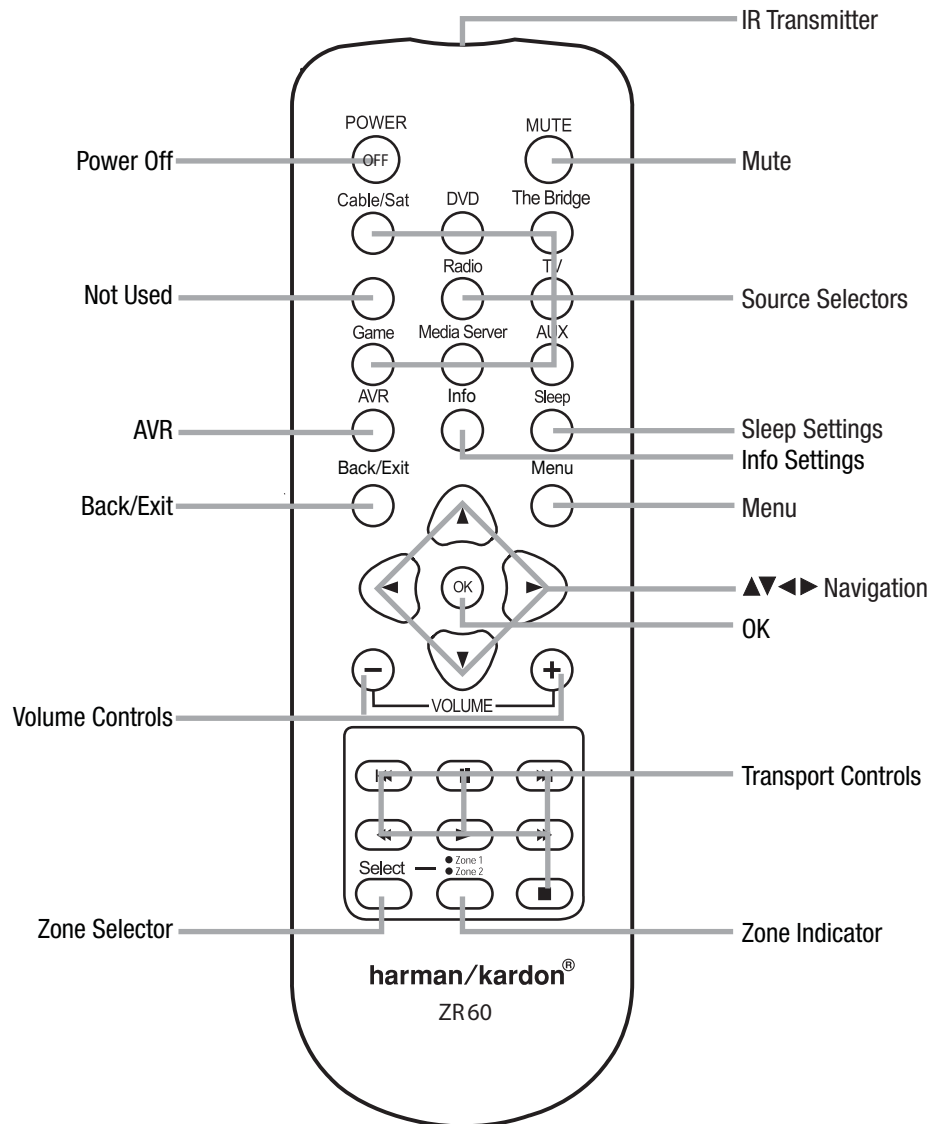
IR Transmitter

POWER
OFF
MUTE
Power Off
Mute
Cable/Sat
DVD
The Bridge
Radio
TV
Not Used
Source Selectors
Game
Media Server
AUX
AVR
Info
Sleep
AVR
Sleep Settings
Info Settings
Back/Exit
Menu
Back/Exit
Menu
OK
▲▼◄► Navigation
OK
VOLUME
Volume Controls
Transport Controls
Select
● Zone 1
● Zone 2
Zone Selector
Zone Indicator
harman/kardon®
ZR60